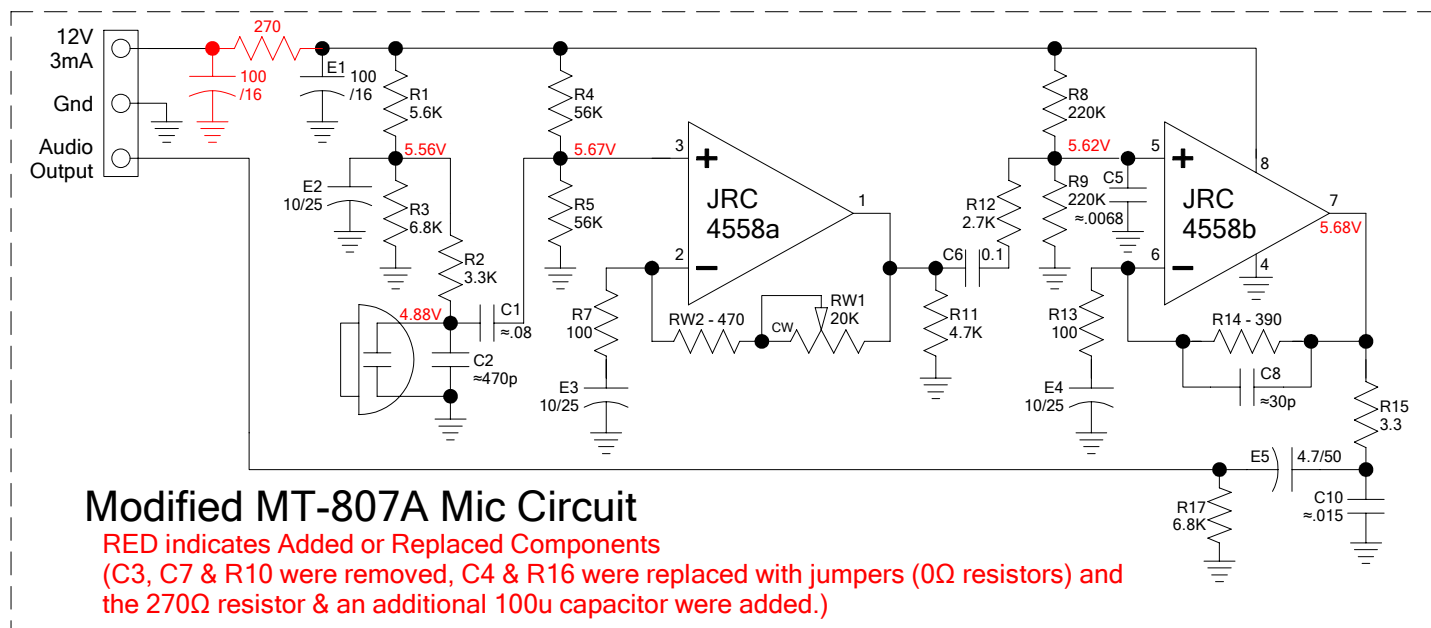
12V
3mA
Gnd
Audio
Output

270
100
/16
E1
100
/16
R1
5.6K
5.56V
E2
10/25
R3
6.8K
R2
3.3K
4.88V
C1
≈.08
C2
≈470p
R4
56K
5.67V
R5
56K
3
+
2
−
JRC
4558a
1
R7
100
E3
10/25
RW2 - 470
CW
RW1
20K
C6
0.1
R11
4.7K
R12
2.7K
R8
220K
5.62V
R9
220K
C5
≈.0068
5
+
6
−
JRC
4558b
8
7
5.68V
4
R13
100
E4
10/25
R14 - 390
C8
≈30p
R15
3.3
E5
4.7/50
C10
≈.015
R17
6.8K

Modified MT-807A Mic Circuit
RED indicates Added or Replaced Components
(C3, C7 & R10 were removed, C4 & R16 were replaced with jumpers (0Ω resistors) and the 270Ω resistor & an additional 100u capacitor were added.)